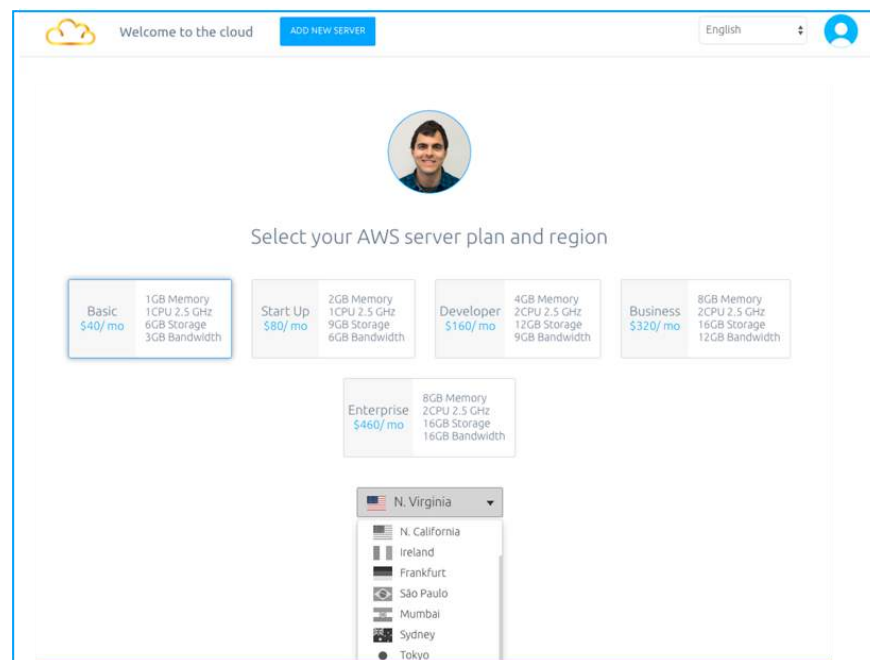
Welcome to the cloud

ADD NEW SERVER

English

Select your AWS server plan and region

Basic
$40/ mo
1GB Memory
1CPU 2.5 GHz
6GB Storage
3GB Bandwidth

Start Up
$80/ mo
2GB Memory
1CPU 2.5 GHz
9GB Storage
6GB Bandwidth

Developer
$160/ mo
4GB Memory
2CPU 2.5 GHz
12GB Storage
9GB Bandwidth

Business
$320/ mo
8GB Memory
2CPU 2.5 GHz
16GB Storage
12GB Bandwidth

Enterprise
$460/ mo
8GB Memory
2CPU 2.5 GHz
16GB Storage
16GB Bandwidth

N. Virginia

N. California
Ireland
Frankfurt
São Paulo
Mumbai
Sydney
Tokyo